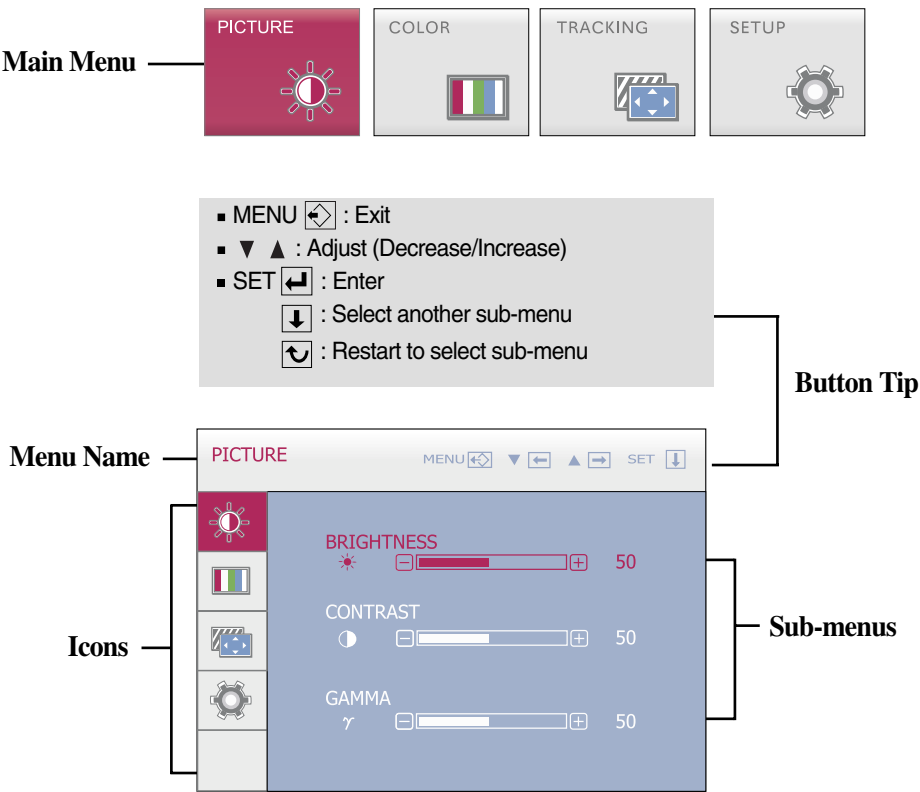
Main Menu

PICTURE

COLOR

TRACKING

SETUP

■ MENU : Exit
■ ▼ ▲ : Adjust (Decrease/Increase)
■ SET : Enter
: Select another sub-menu
: Restart to select sub-menu

Button Tip

Menu Name

PICTURE

MENU ▼ ▲ SET

BRIGHTNESS

50

CONTRAST

50

GAMMA

$\gamma$

50

Icons

Sub-menus